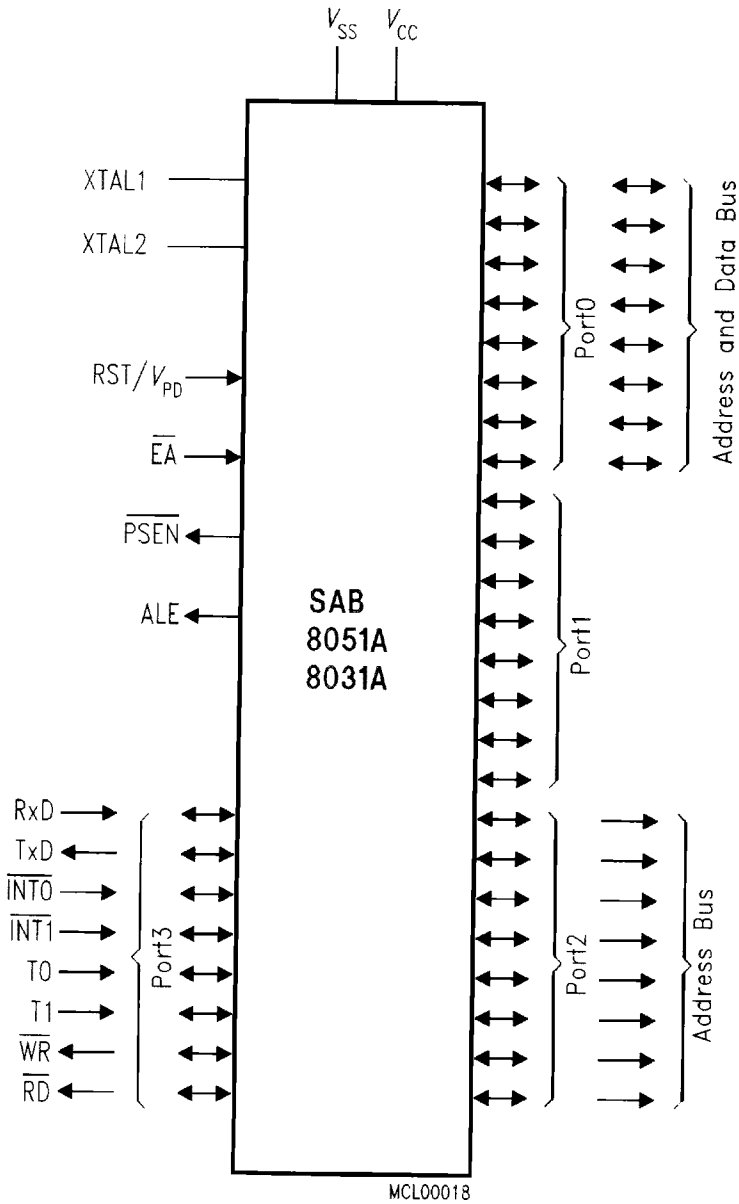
$V_{SS}$ $V_{CC}$

XTAL1
XTAL2
RST/$V_{PD}$
$\overline{EA}$
$\overline{PSEN}$
ALE

SAB
8051A
8031A

Port0
Address and Data Bus
Port1
Port2
Address Bus

RxD
TxD
$\overline{INT0}$
$\overline{INT1}$
T0
T1
$\overline{WR}$
$\overline{RD}$
Port3

MCL00018